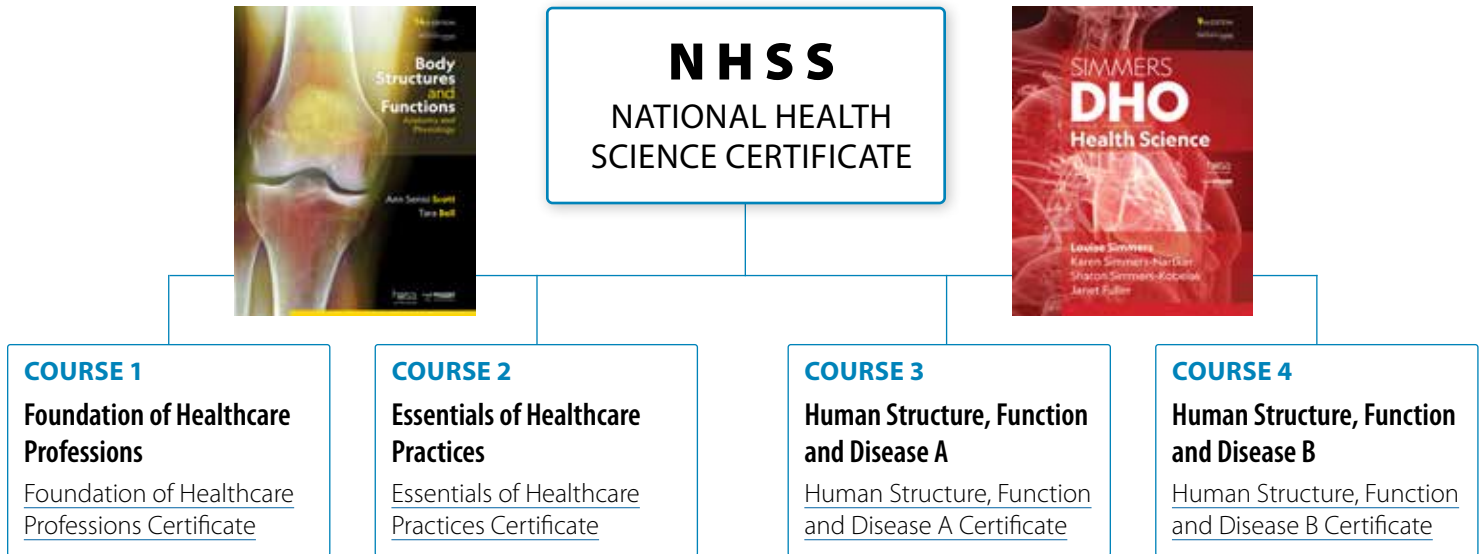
Body Structures and Functions

Ann Senisi Scott
Tara Bell

NHSS
NATIONAL HEALTH SCIENCE CERTIFICATE

SIMMERS
DHO
Health Science

Louise Simmers
Karen Simmers-Nartker
Sharon Simmers-Kobelak
Janet Fuller

COURSE 1
Foundation of Healthcare Professions
Foundation of Healthcare Professions Certificate

COURSE 2
Essentials of Healthcare Practices
Essentials of Healthcare Practices Certificate

COURSE 3
Human Structure, Function and Disease A
Human Structure, Function and Disease A Certificate

COURSE 4
Human Structure, Function and Disease B
Human Structure, Function and Disease B Certificate